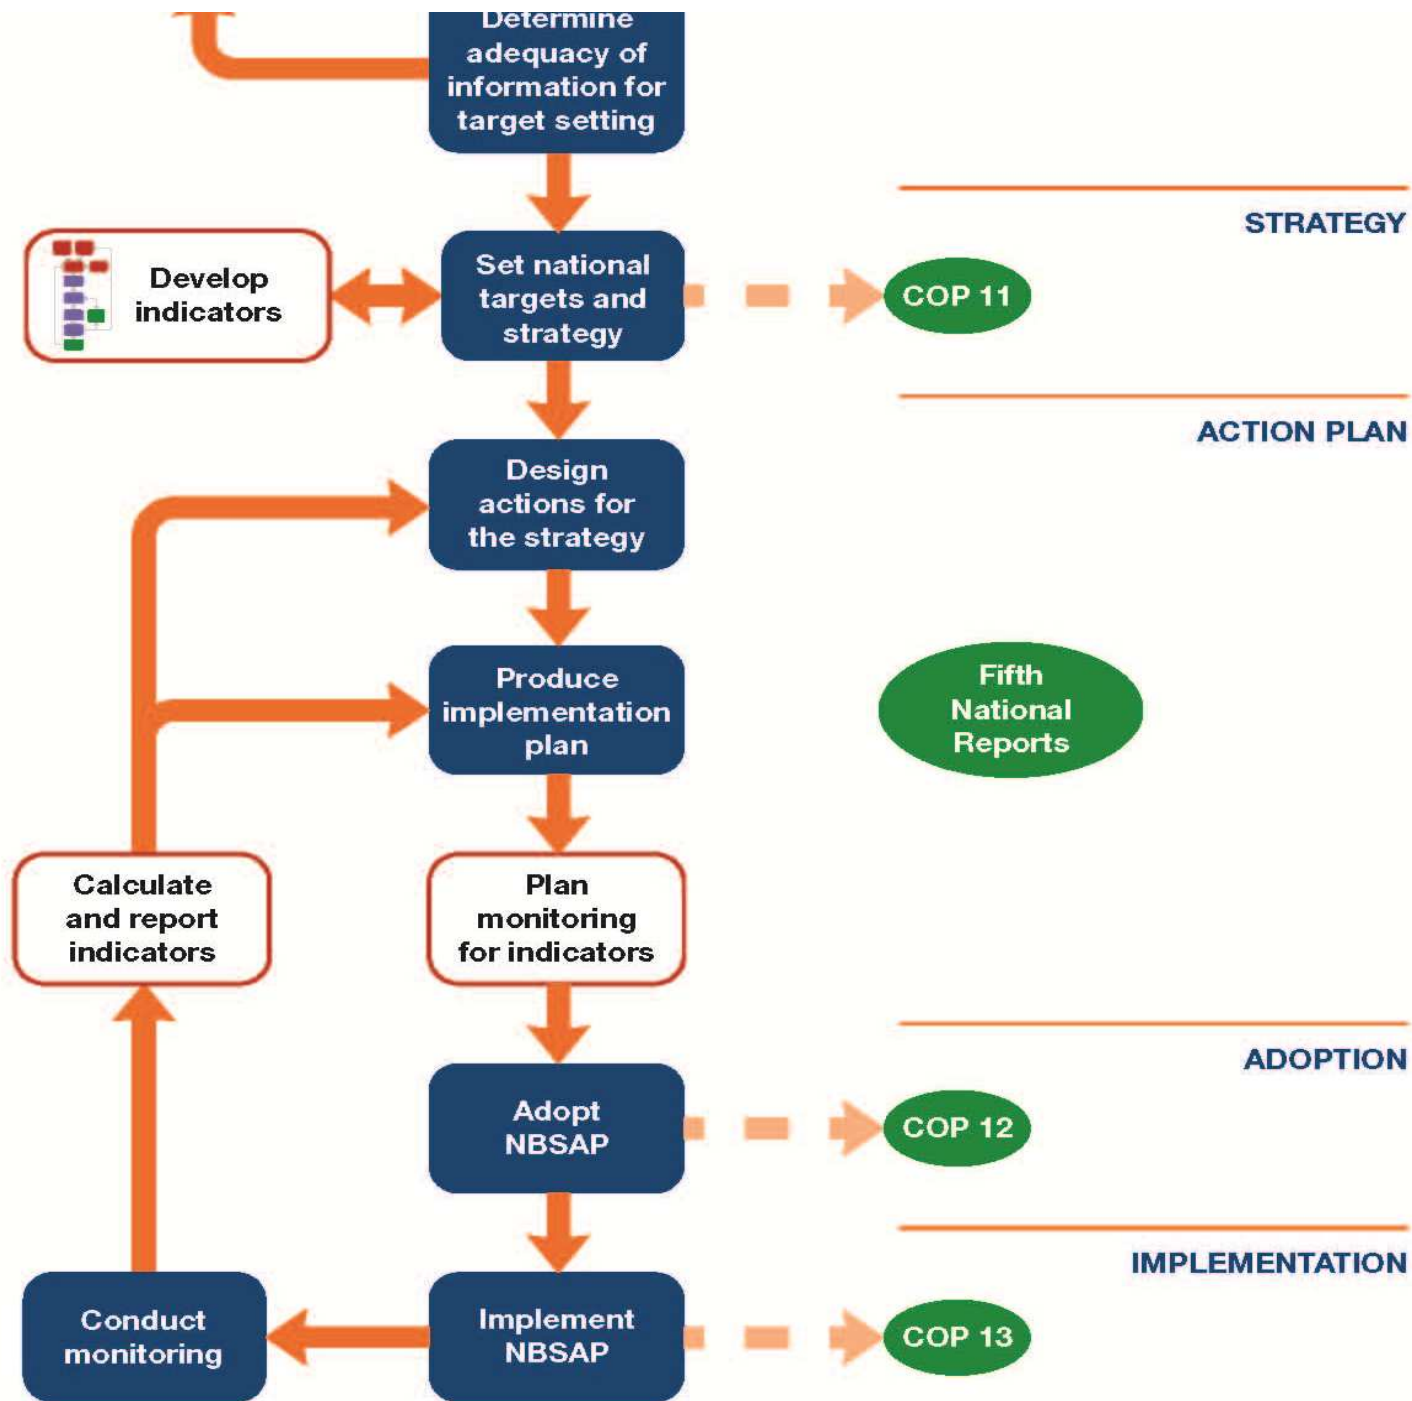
Determine adequacy of information for target setting

STRATEGY

Develop indicators

Set national targets and strategy

COP 11

ACTION PLAN

Design actions for the strategy

Produce implementation plan

Fifth National Reports

Calculate and report indicators

Plan monitoring for indicators

ADOPTION

Adopt NBSAP

COP 12

IMPLEMENTATION

Conduct monitoring

Implement NBSAP

COP 13